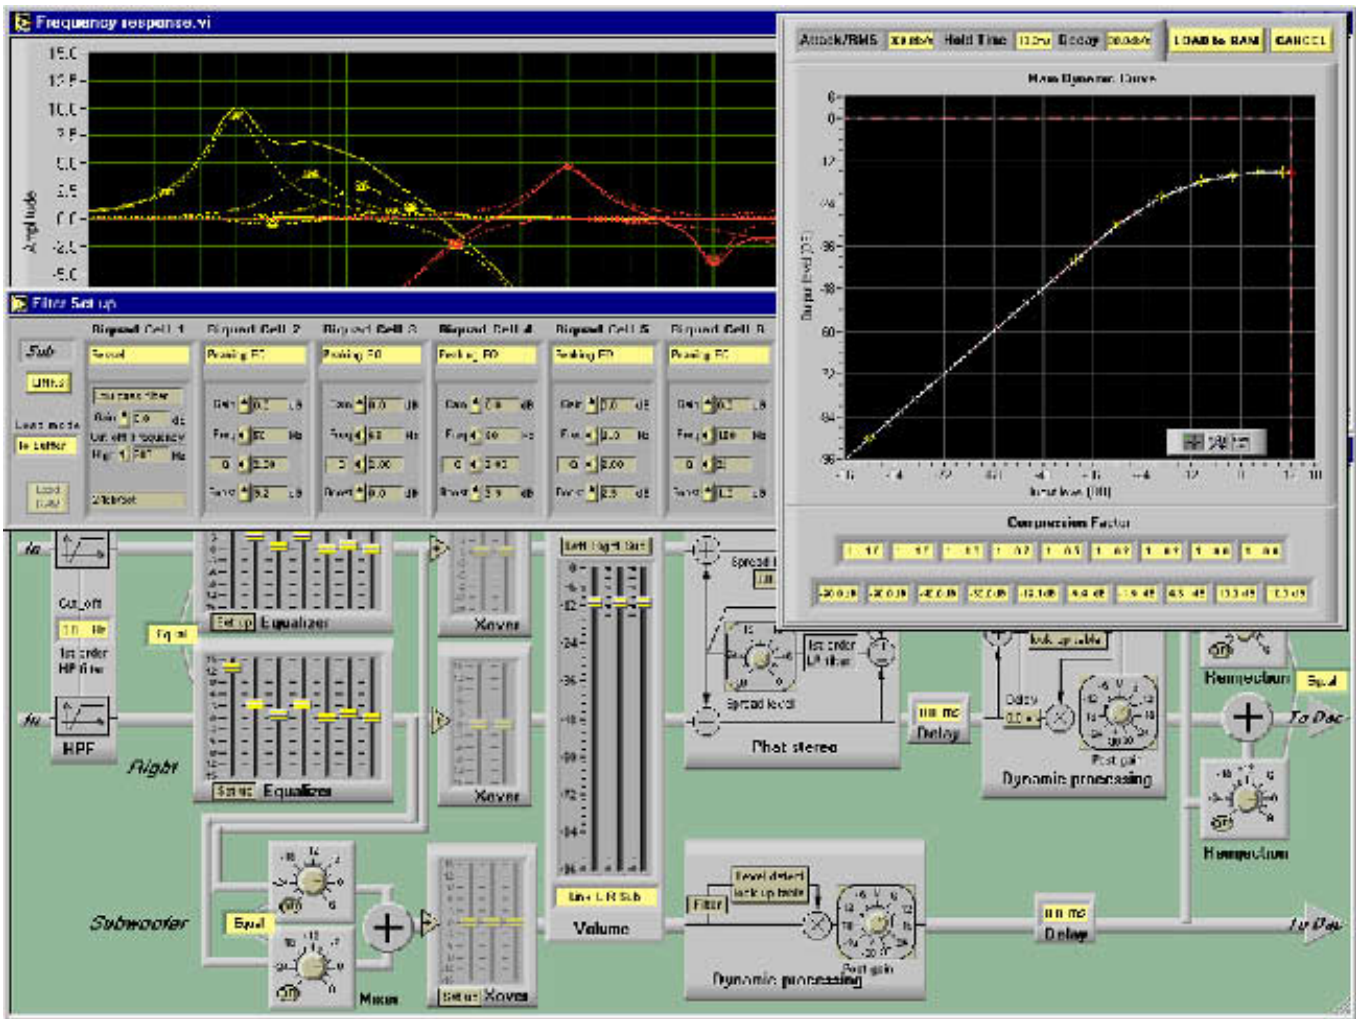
Frequency response.vi

15.0
12.5
10.0
7.5
5.0
2.5
0.0
-2.5
-5.0
Amplitude

Filter Set up

Sub
Links
Load mode
In Buffer
Load
Biquad Cell 1
Biquad Cell 2
Biquad Cell 3
Biquad Cell 4
Biquad Cell 5
Biquad Cell 6
Peaking EQ
Peaking EQ
Peaking EQ
Peaking EQ
Peaking EQ
Gain
Freq
Q
Boost
dB
Hz

Attack/RMS
Hold Time
Decay
LOAD to RAM
CANCEL
Main Dynamic Curve
Output level (dB)
Input level (dB)
Compression Factor

In
Cut_off
1st order HP filter
HPF
In
Right
Setup
Equalizer
Equalizer
Xover
Xover
Left Right Sub
Line L R Sub
Volume
Spread
Spread level
1st order LP filter
Phat stereo
Delay
Delay
look up table
Post gain
Dynamic processing
Remparation
Equal
To Dac
Remparation
Subwoofer
Equal
Mixer
Setup
Xover
Filter
Level detect look up table
Post gain
Dynamic processing
Delay
To Dac